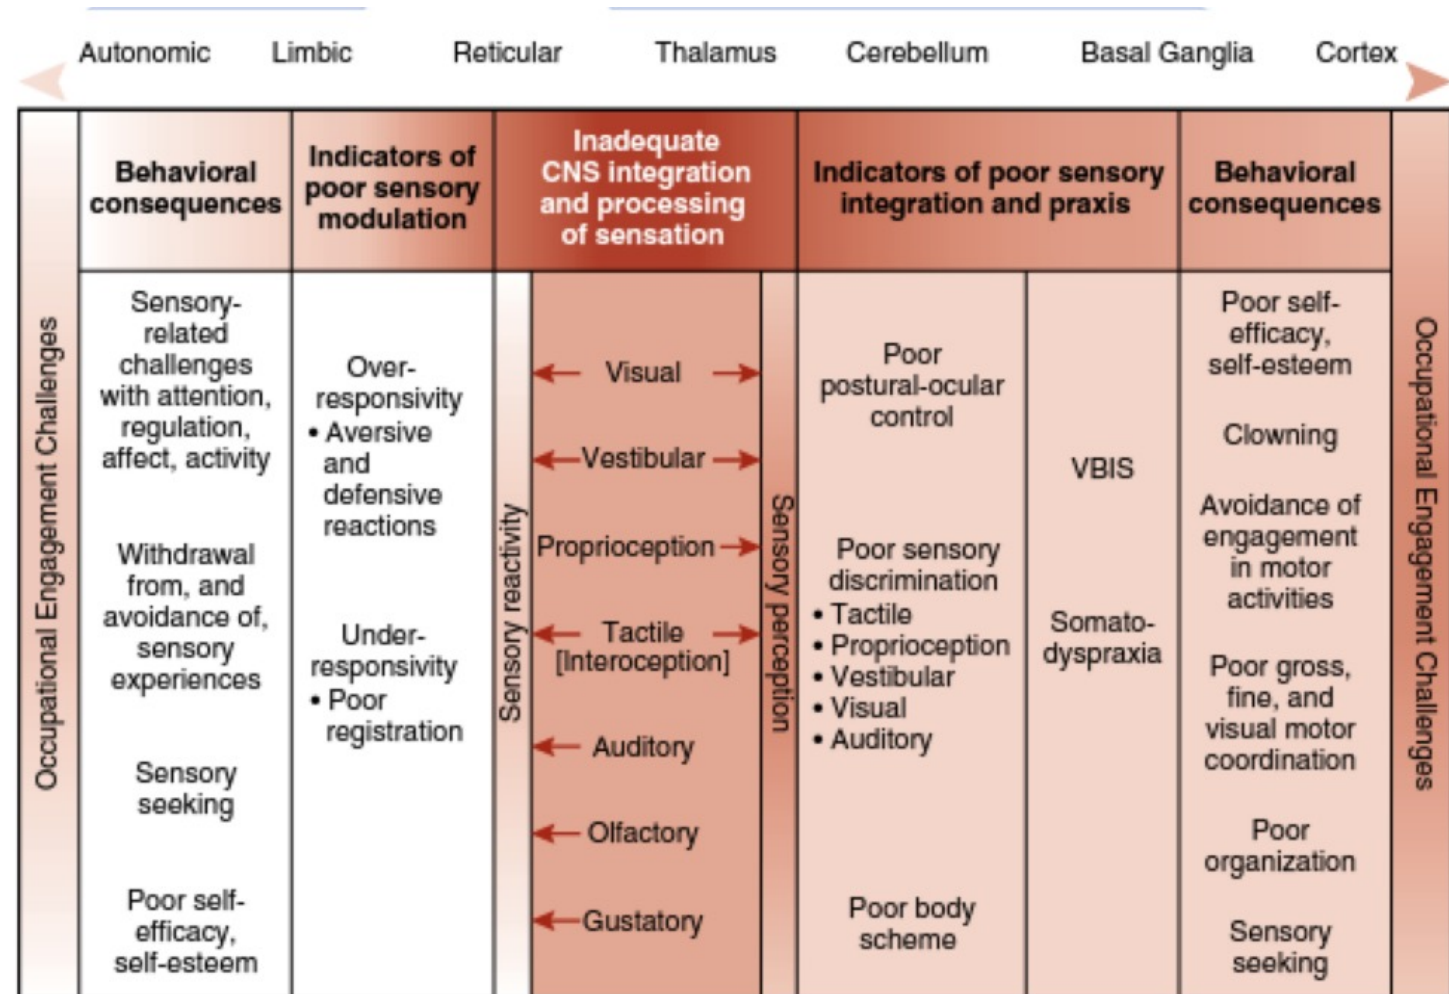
Autonomic Limbic Reticular Thalamus Cerebellum Basal Ganglia Cortex

Occupational Engagement Challenges

| Behavioral consequences | Indicators of poor sensory modulation | Inadequate CNS integration and processing of sensation | Indicators of poor sensory integration and praxis | | Behavioral consequences |
|---|---|---|---|---|---|
| Sensory-related challenges with attention, regulation, affect, activity<br><br>Withdrawal from, and avoidance of, sensory experiences<br><br>Sensory seeking<br><br>Poor self-efficacy, self-esteem | Over-responsivity<br>• Aversive and defensive reactions<br><br>Under-responsivity<br>• Poor registration | Sensory reactivity<br>Visual<br>Vestibular<br>Proprioception<br>Tactile [Interoception]<br>Auditory<br>Olfactory<br>Gustatory<br>Sensory perception | Poor postural-ocular control<br><br>Poor sensory discrimination<br>• Tactile<br>• Proprioception<br>• Vestibular<br>• Visual<br>• Auditory<br><br>Poor body scheme | VBIS<br><br>Somato-dyspraxia | Poor self-efficacy, self-esteem<br><br>Clowning<br><br>Avoidance of engagement in motor activities<br><br>Poor gross, fine, and visual motor coordination<br><br>Poor organization<br><br>Sensory seeking |

Occupational Engagement Challenges